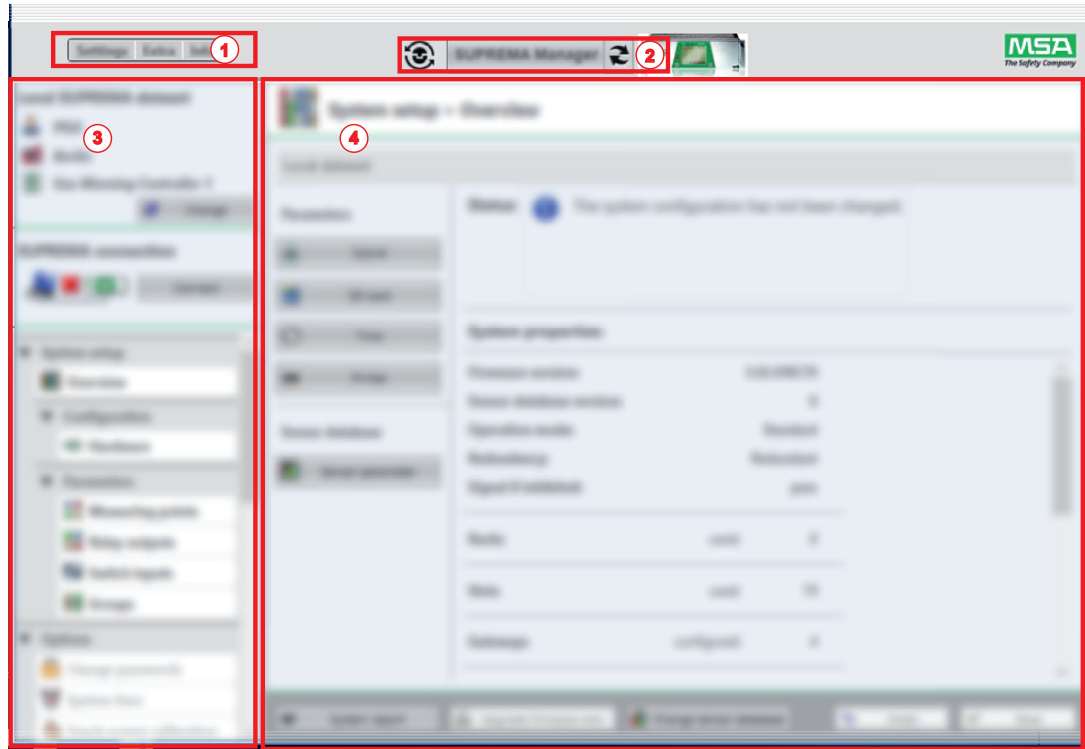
Settings Extra Info 1

SUPREMA Manager 2

MSA
The Safety Company

Local SUPREMA dataset 3

MSA

Berlin

Gas Warning Controller 1

Change

SUPREMA connection

Connect

System setup

Overview

Configuration

Hardware

Parameters

Measuring points

Relay outputs

Switch inputs

Groups

Options

Change passwords

System data

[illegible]

System setup – Overview 4

Local dataset

Parameters

Send

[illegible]

Save

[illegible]

Sensor database

Sensor parameter

Status: The system configuration has not been changed.

System properties

Firmware version

Sensor database version

Operation mode Standard

Redundancy Redundant

Signal II inhibited yes

Racks used

Slots used

Gateways configured

System report

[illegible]

Change sensor database

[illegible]

Save